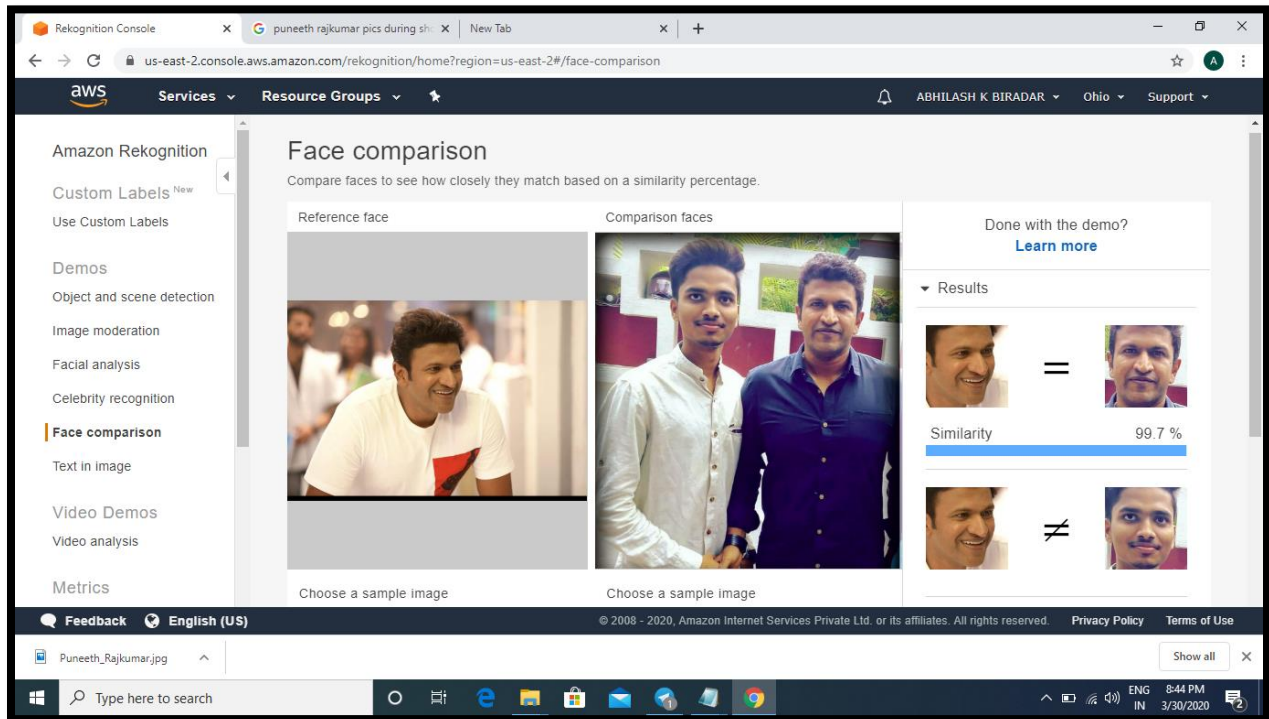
Rekognition Console ×
puneeth rajkumar pics during sh ×
New Tab ×
+
us-east-2.console.aws.amazon.com/rekognition/home?region=us-east-2#/face-comparison
A
aws
Services
Resource Groups
ABHILASH K BIRADAR
Ohio
Support

Amazon Rekognition
Custom Labels New
Use Custom Labels
Demos
Object and scene detection
Image moderation
Facial analysis
Celebrity recognition
Face comparison
Text in image
Video Demos
Video analysis
Metrics

Face comparison
Compare faces to see how closely they match based on a similarity percentage.

Reference face
Comparison faces
Choose a sample image
Choose a sample image

Done with the demo?
Learn more
Results
=
Similarity 99.7 %
$\neq$

Feedback
English (US)
© 2008 - 2020, Amazon Internet Services Private Ltd. or its affiliates. All rights reserved.
Privacy Policy
Terms of Use

Puneeth_Rajkumar.jpg
Show all
×
Type here to search
ENG IN
8:44 PM
3/30/2020
2